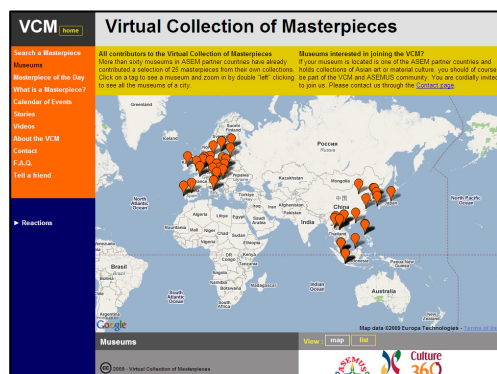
VCM home

Virtual Collection of Masterpieces

Search a Masterpiece
Museums
Masterpiece of the Day
What is a Masterpiece?
Calendar of Events
Stories
Videos
About the VCM
Contact
F.A.Q.
Tell a friend

► Reactions

All contributors to the Virtual Collection of Masterpieces
More than sixty museums in ASEM partner countries have already contributed a selection of 25 masterpieces from their own collections. Click on a tag to see a museum and zoom in by double "left" clicking to see all the museums of a city.

Museums interested in joining the VCM?
If your museum is located is one of the ASEM partner countries and holds collections of Asian art or material culture, you should of course be part of the VCM and ASEMUS community. You are cordially invited to join us. Please contact us through the Contact page

Greenland
Iceland
Sweden
Finland
Norway
Россия
Russia
Kazakhstan
Mongolia
North Atlantic Ocean
Turkey
Iran
Afghanistan
China
North Pacific Ocean
Algeria
Libya
Egypt
Saudi Arabia
India
Mali
Niger
Chad
Sudan
Ethiopia
Nigeria
DR Congo
Kenya
Tanzania
Angola
Brasil
Namibia
Botswana
Madagascar
South Atlantic Ocean
Indian Ocean
Papua New Guinea
Australia
Google
Map data ©2009 Europa Technologies - Terms of Use

Museums
View: map list

© 2009 - Virtual Collection of Masterpieces

ASEMUS
Culture 360